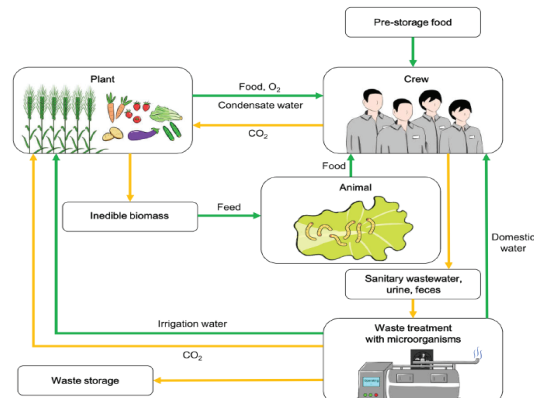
Pre-storage food

Plant

Food, $O_2$

Condensate water

$CO_2$

Crew

Food

Inedible biomass

Feed

Animal

Domestic water

Sanitary wastewater, urine, feces

Irrigation water

Waste treatment with microorganisms

$CO_2$

Waste storage